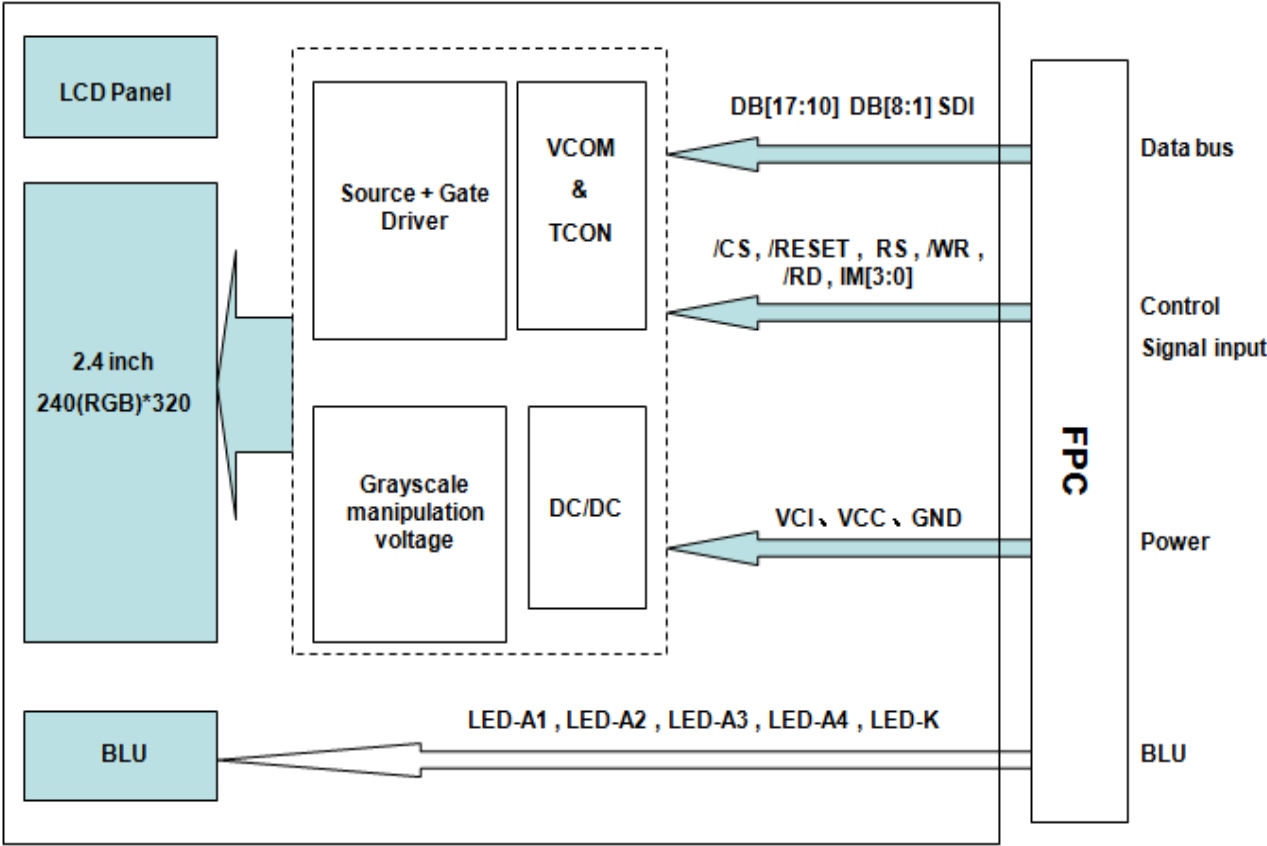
LCD Panel

2.4 inch
240(RGB)*320

Source + Gate Driver

VCOM
&
TCON

Grayscale manipulation voltage

DC/DC

BLU

DB[17:10] DB[8:1] SDI

/CS , /RESET , RS , /WR , /RD , IM[3:0]

VCI、VCC、GND

LED-A1 , LED-A2 , LED-A3 , LED-A4 , LED-K

FPC

Data bus

Control
Signal input

Power

BLU